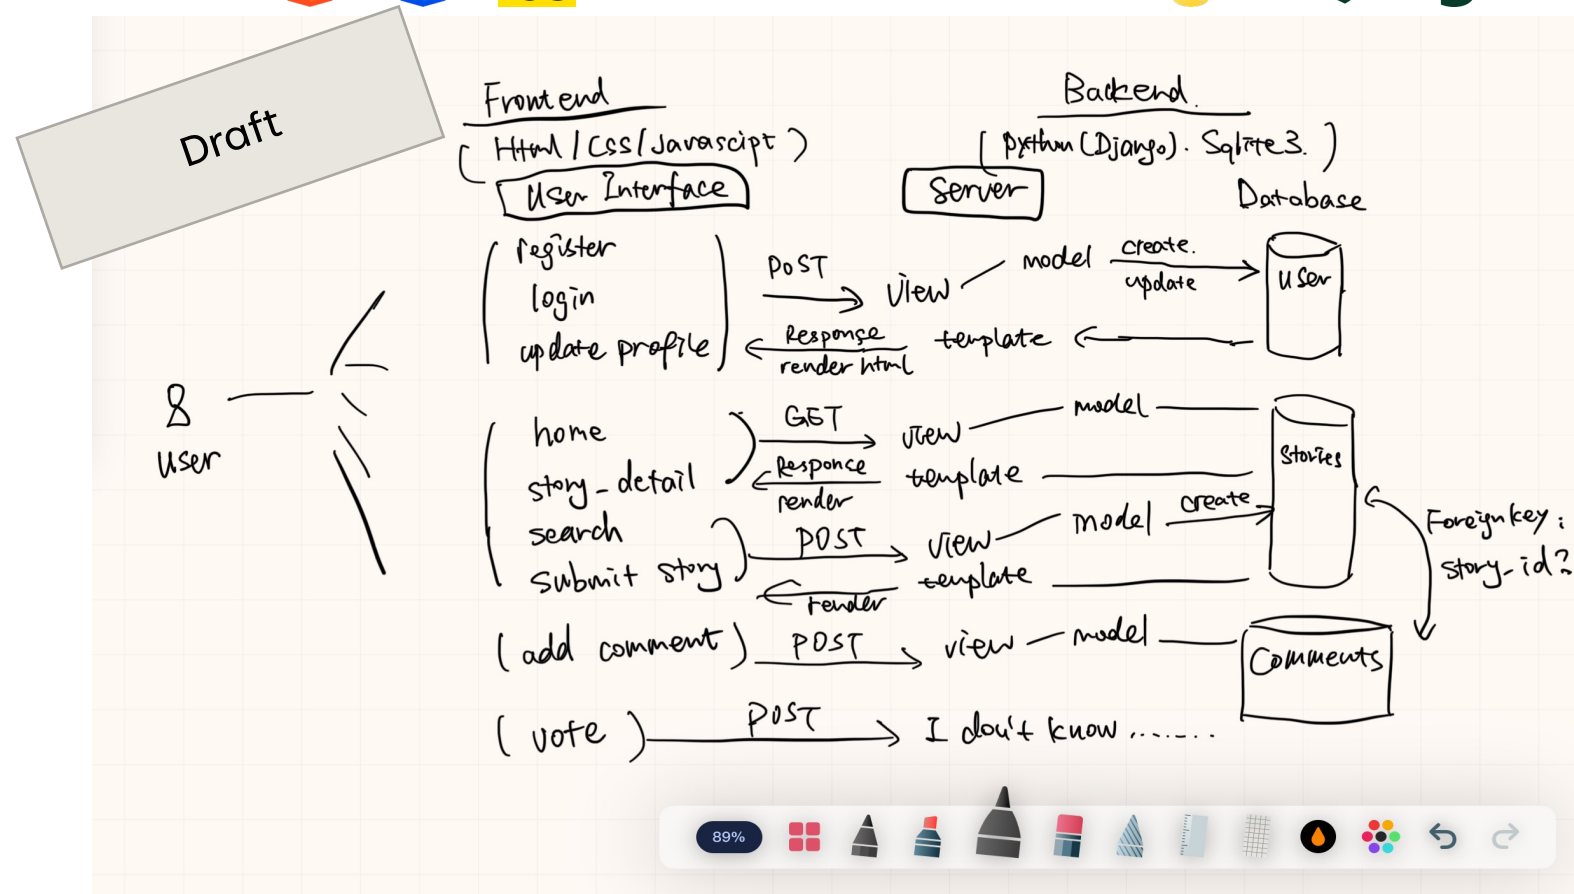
Draft

Front end
Html / Css / Javascipt
User Interface

Backend
python (Django). Sqlite3.
Server
Database

register
login
update profile

POST
View
model
create.
update
User
Response
render html
template

User

home
story-detail
search
submit story

GET
view
model
Stories
Responce
render
template
POST
view
model
create
template
render

Foreignkey:
story-id?

(add comment)
POST
view
model
Comments

(vote)
POST
I don't know ......

89%